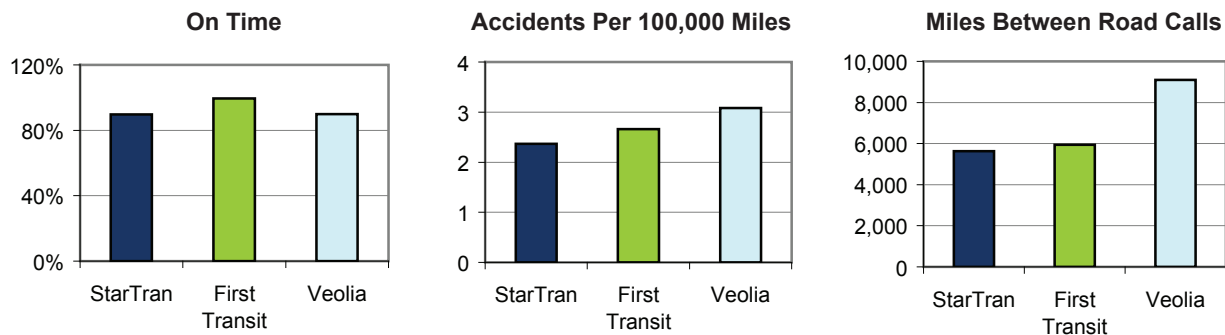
On Time

120%
80%
40%
0%

StarTran
First Transit
Veolia

Accidents Per 100,000 Miles

4
3
2
1
0

StarTran
First Transit
Veolia

Miles Between Road Calls

10,000
8,000
6,000
4,000
2,000
0

StarTran
First Transit
Veolia